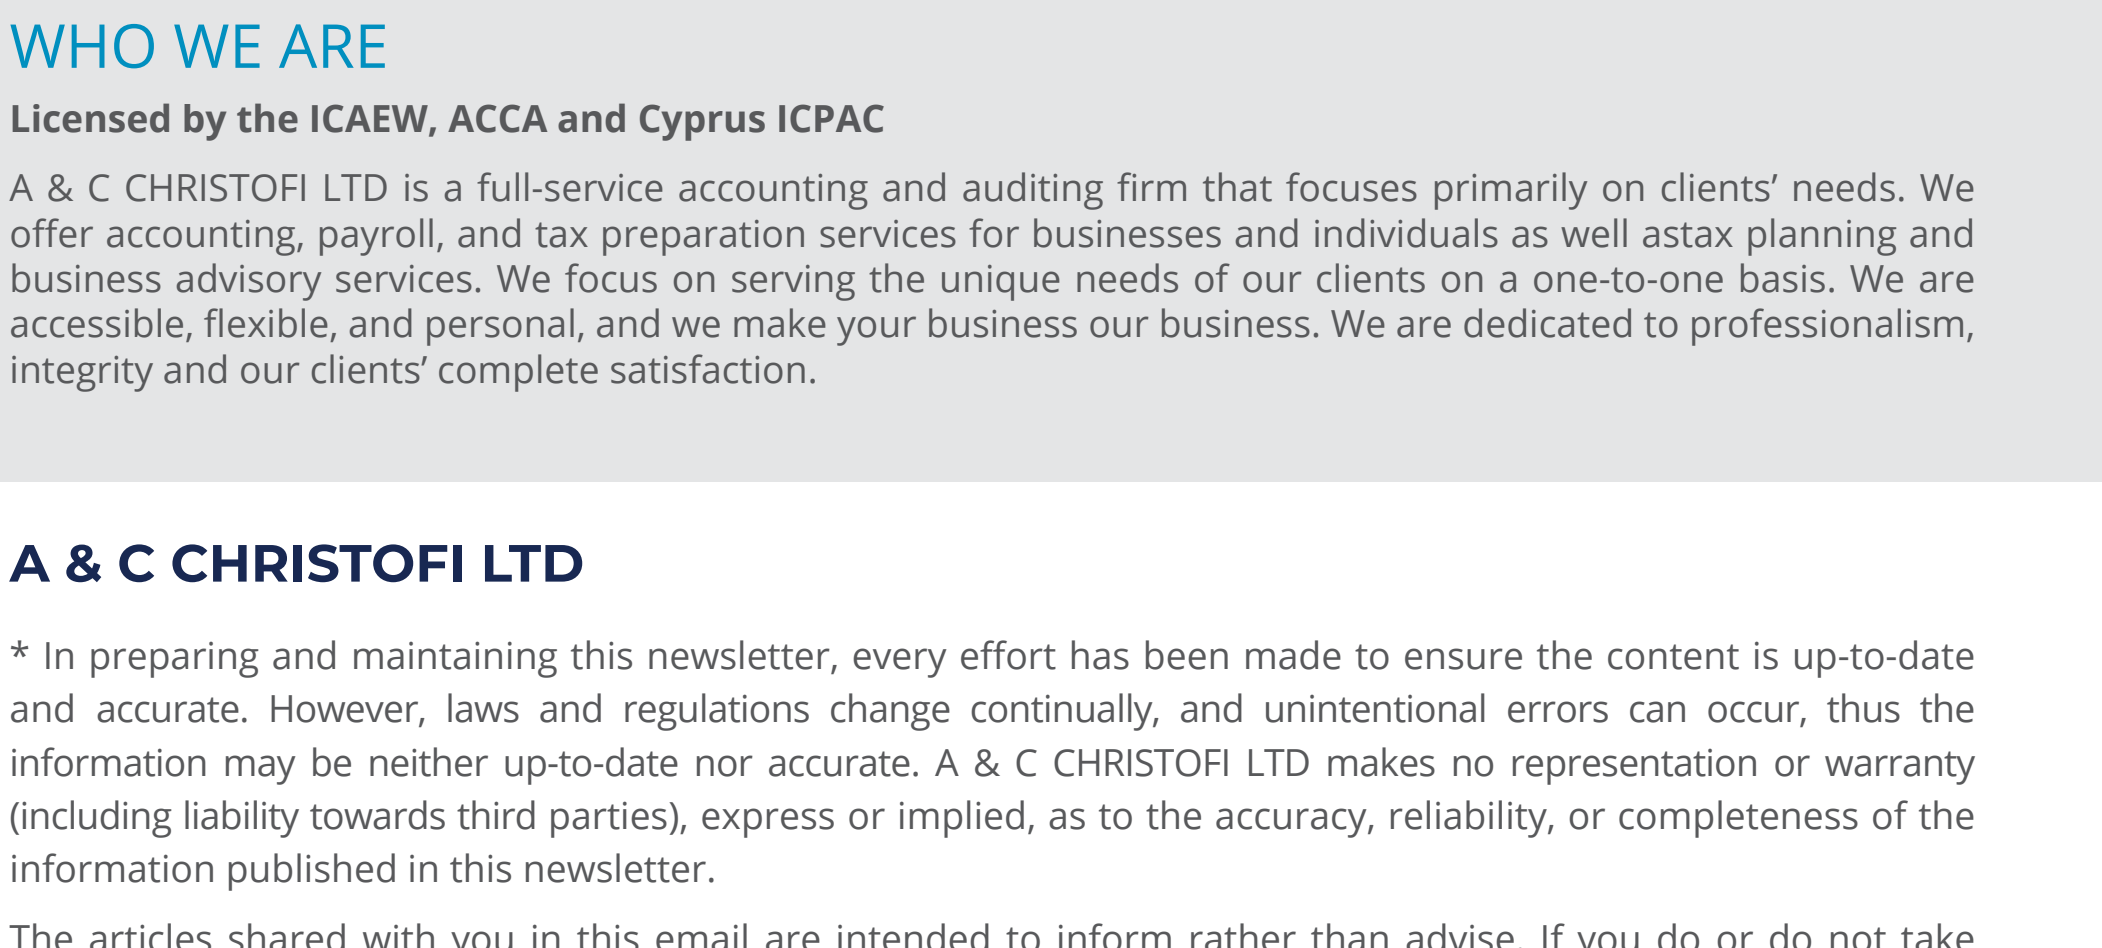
WHO WE ARE

Licensed by the ICAEW, ACCA and Cyprus ICPAC

A & C CHRISTOFI LTD is a full-service accounting and auditing firm that focuses primarily on clients' needs. We offer accounting, payroll, and tax preparation services for businesses and individuals as well astax planning and business advisory services. We focus on serving the unique needs of our clients on a one-to-one basis. We are accessible, flexible, and personal, and we make your business our business. We are dedicated to professionalism, integrity and our clients' complete satisfaction.

A & C CHRISTOFI LTD

* In preparing and maintaining this newsletter, every effort has been made to ensure the content is up-to-date and accurate. However, laws and regulations change continually, and unintentional errors can occur, thus the information may be neither up-to-date nor accurate. A & C CHRISTOFI LTD makes no representation or warranty (including liability towards third parties), express or implied, as to the accuracy, reliability, or completeness of the information published in this newsletter.

The articles shared with you in this email are intended to inform rather than advise. If you do or do not take